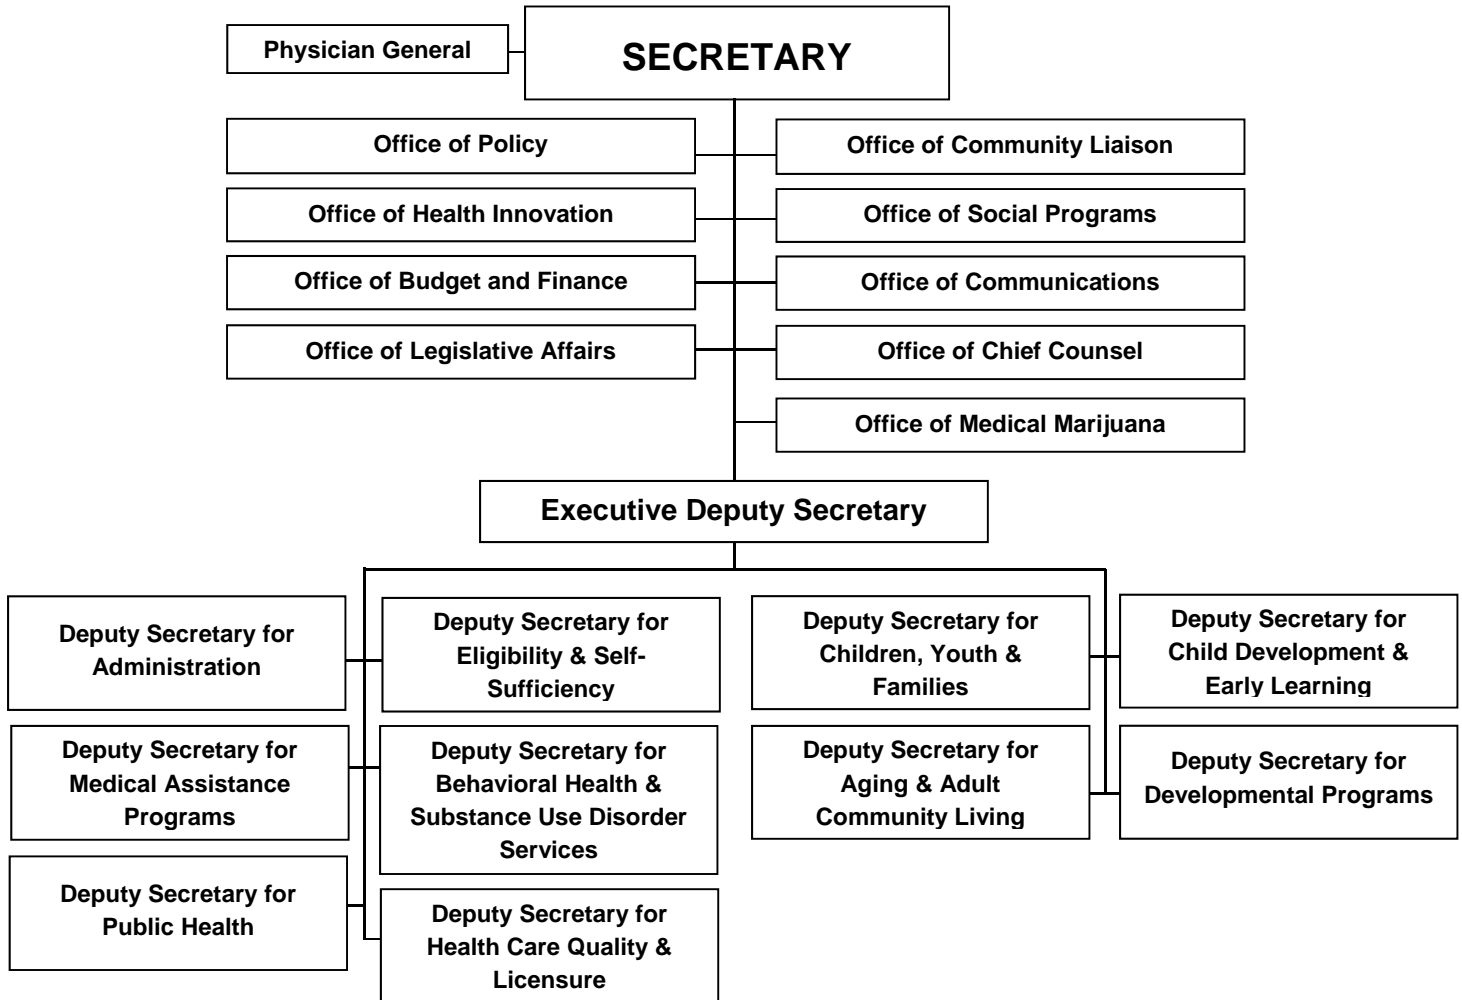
Physician General

SECRETARY

Office of Policy

Office of Community Liaison

Office of Health Innovation

Office of Social Programs

Office of Budget and Finance

Office of Communications

Office of Legislative Affairs

Office of Chief Counsel

Office of Medical Marijuana

Executive Deputy Secretary

Deputy Secretary for Administration

Deputy Secretary for Eligibility & Self-Sufficiency

Deputy Secretary for Children, Youth & Families

Deputy Secretary for Child Development & Early Learning

Deputy Secretary for Medical Assistance Programs

Deputy Secretary for Behavioral Health & Substance Use Disorder Services

Deputy Secretary for Aging & Adult Community Living

Deputy Secretary for Developmental Programs

Deputy Secretary for Public Health

Deputy Secretary for Health Care Quality & Licensure